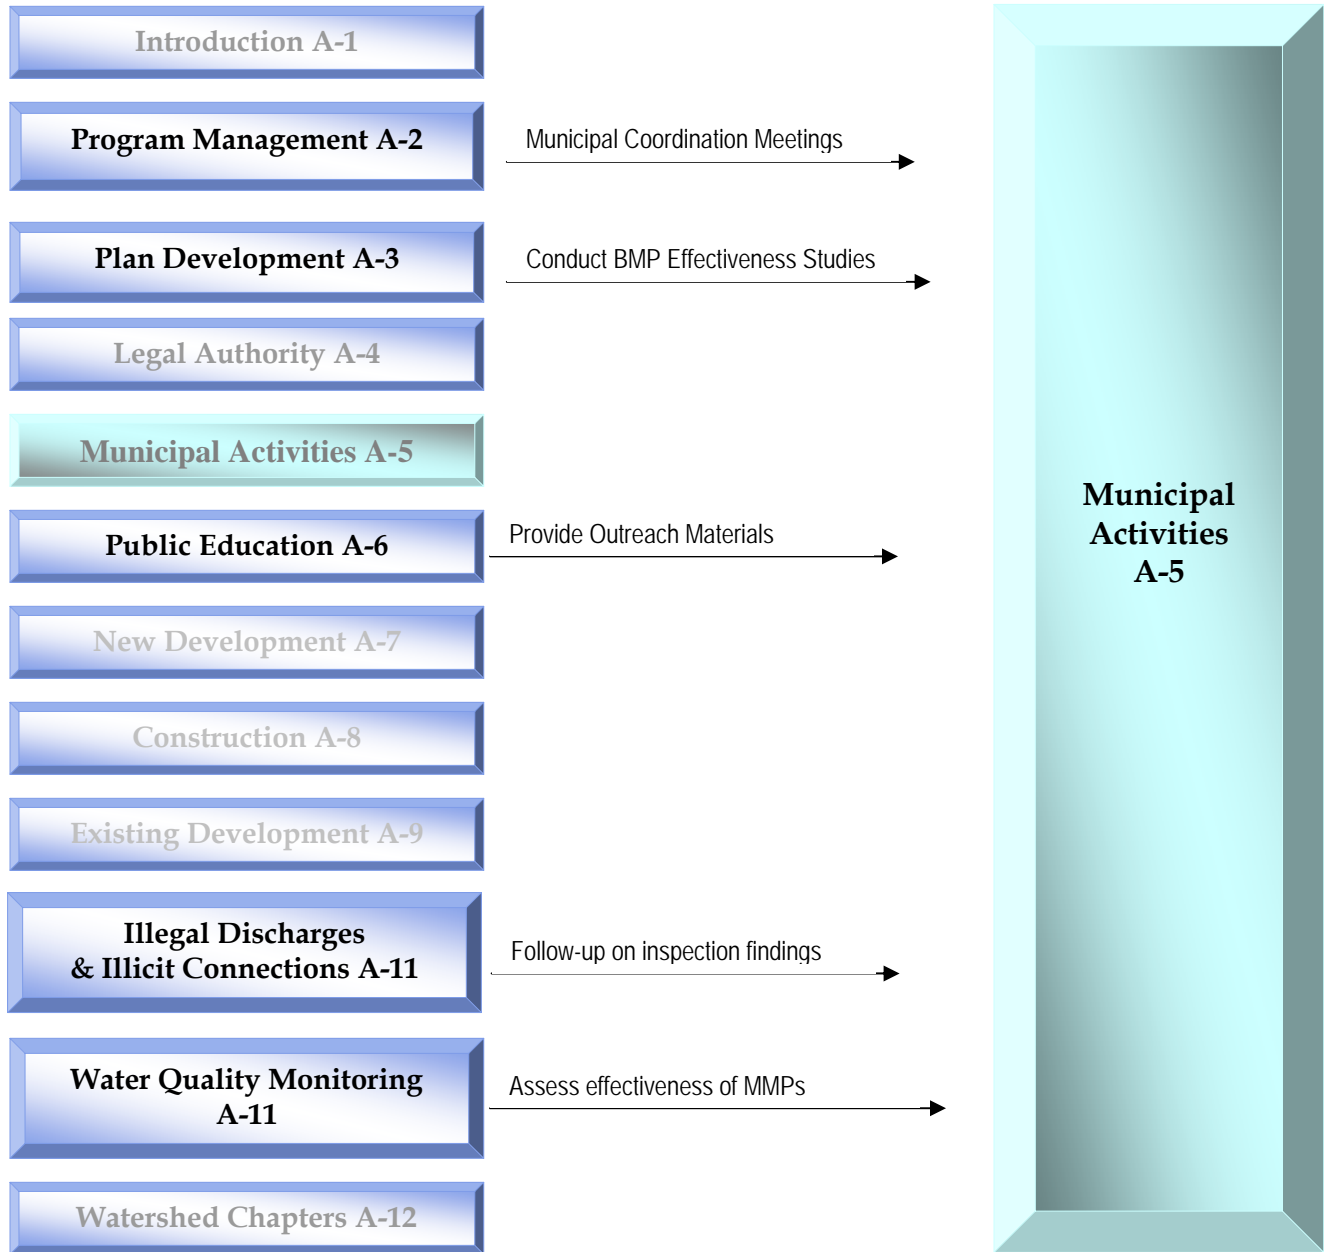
Introduction A-1

Program Management A-2

Municipal Coordination Meetings

Plan Development A-3

Conduct BMP Effectiveness Studies

Legal Authority A-4

Municipal Activities A-5

Public Education A-6

Provide Outreach Materials

New Development A-7

Construction A-8

Existing Development A-9

Illegal Discharges & Illicit Connections A-11

Follow-up on inspection findings

Water Quality Monitoring A-11

Assess effectiveness of MMPs

Watershed Chapters A-12

Municipal Activities A-5